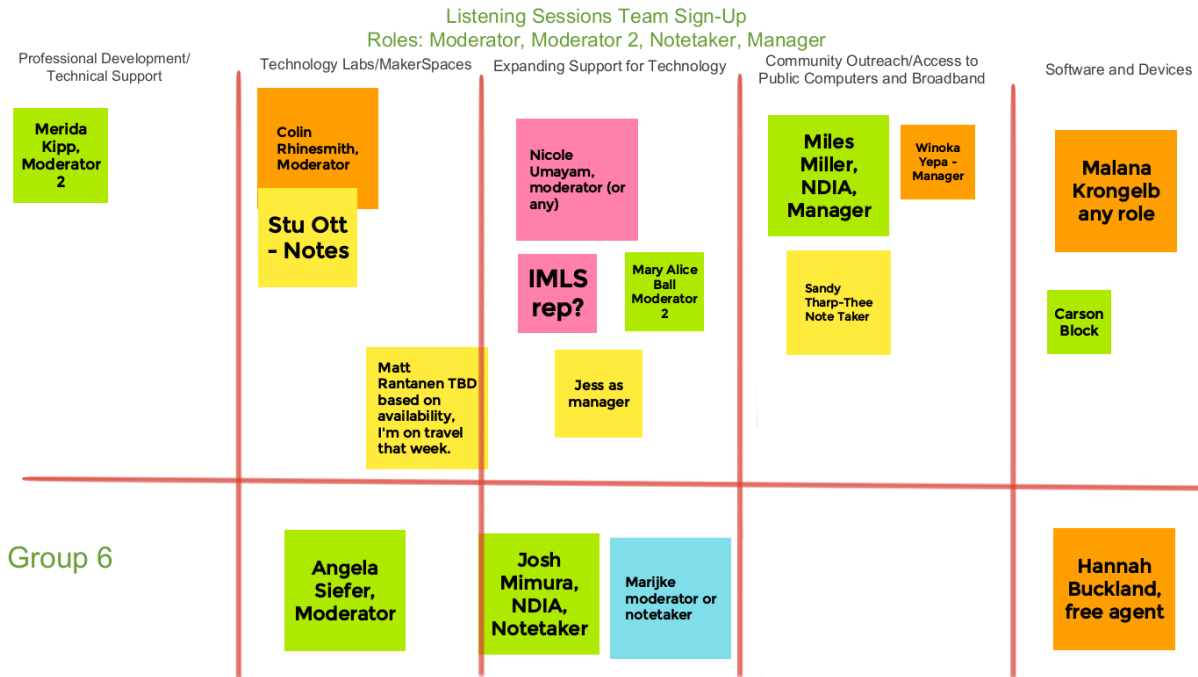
Listening Sessions Team Sign-Up
Roles: Moderator, Moderator 2, Notetaker, Manager

Professional Development/ Technical Support

Merida Kipp, Moderator 2

Technology Labs/MakerSpaces

Colin Rhinesmith, Moderator

Stu Ott - Notes

Matt Rantanen TBD based on availability, I'm on travel that week.

Expanding Support for Technology

Nicole Umayam, moderator (or any)

IMLS rep?

Mary Alice Ball Moderator 2

Jess as manager

Community Outreach/Access to Public Computers and Broadband

Miles Miller, NDIA, Manager

Winoka Yepa - Manager

Sandy Tharp-Thee Note Taker

Software and Devices

Malana Krongelb any role

Carson Block

Group 6

Angela Siefer, Moderator

Josh Mimura, NDIA, Notetaker

Marijke moderator or notetaker

Hannah Buckland, free agent